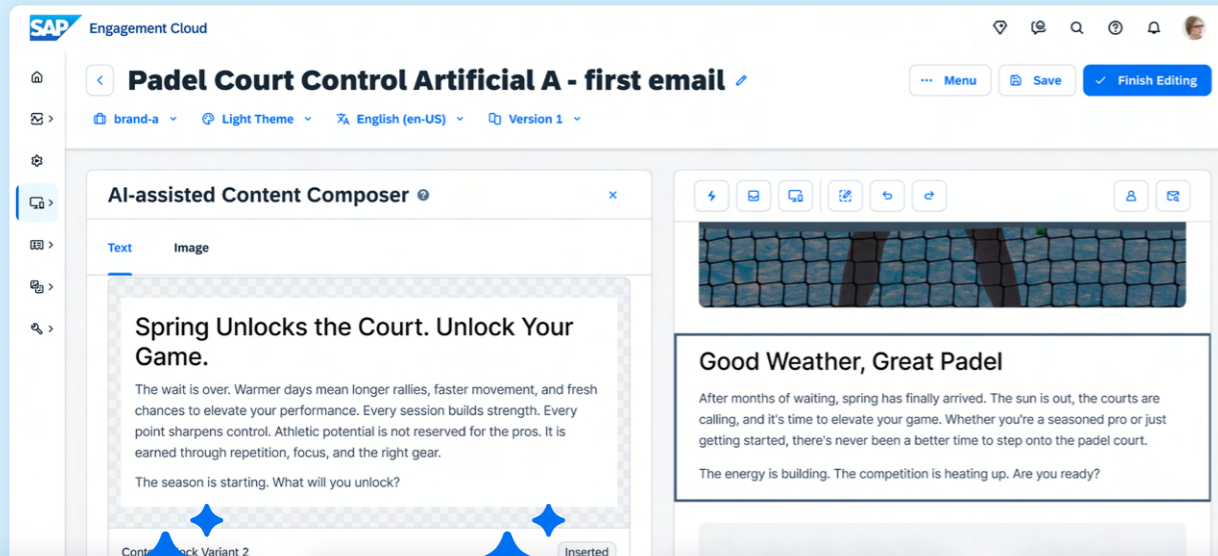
SAP Engagement Cloud

Padel Court Control Artificial A - first email

··· Menu
Save
Finish Editing

brand-a
Light Theme
English (en-US)
Version 1

AI-assisted Content Composer

Text
Image

Spring Unlocks the Court. Unlock Your Game.

The wait is over. Warmer days mean longer rallies, faster movement, and fresh chances to elevate your performance. Every session builds strength. Every point sharpens control. Athletic potential is not reserved for the pros. It is earned through repetition, focus, and the right gear.

The season is starting. What will you unlock?

Conte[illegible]ock Variant 2
Inserted

Good Weather, Great Padel

After months of waiting, spring has finally arrived. The sun is out, the courts are calling, and it's time to elevate your game. Whether you're a seasoned pro or just getting started, there's never been a better time to step onto the padel court.

The energy is building. The competition is heating up. Are you ready?